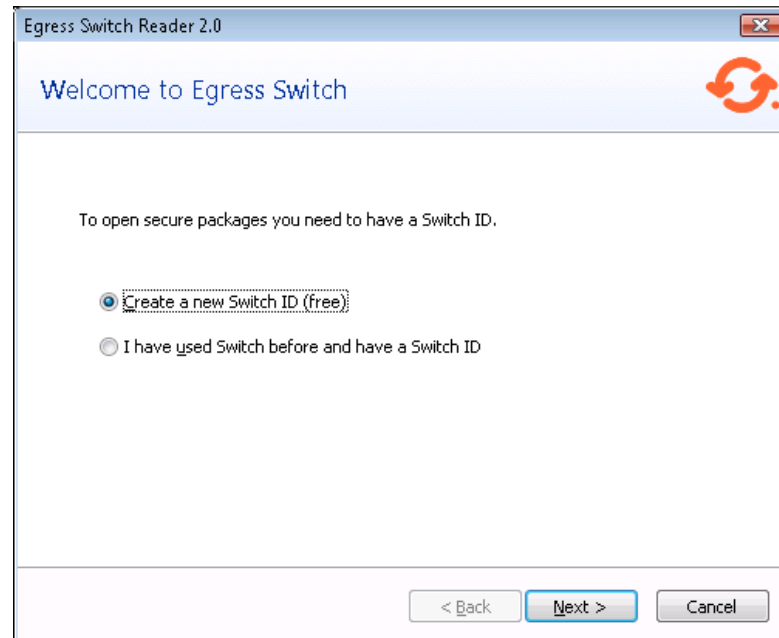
Egress Switch Reader 2.0

Welcome to Egress Switch

To open secure packages you need to have a Switch ID.

Create a new Switch ID (free)

I have used Switch before and have a Switch ID

< Back

Next >

Cancel